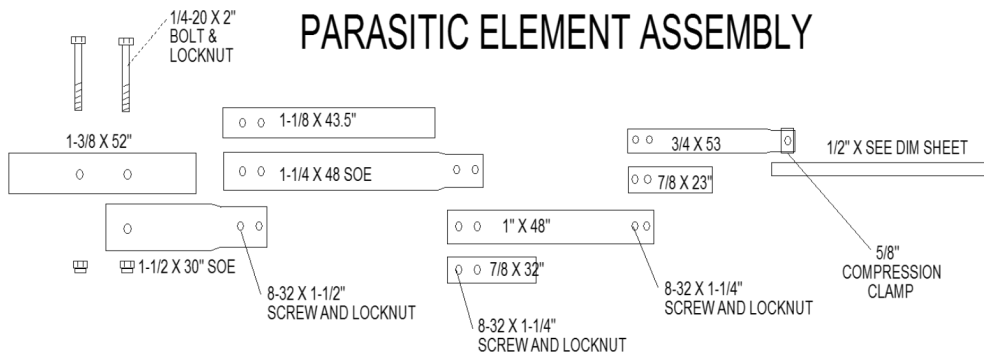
PARASITIC ELEMENT ASSEMBLY

1/4-20 X 2"
BOLT &
LOCKNUT

1-3/8 X 52"

1-1/8 X 43.5"

1-1/4 X 48 SOE

1-1/2 X 30" SOE

8-32 X 1-1/2"
SCREW AND LOCKNUT

1" X 48"

7/8 X 32"

8-32 X 1-1/4"
SCREW AND LOCKNUT

8-32 X 1-1/4"
SCREW AND LOCKNUT

3/4 X 53

7/8 X 23"

1/2" X SEE DIM SHEET

5/8"
COMPRESSION
CLAMP